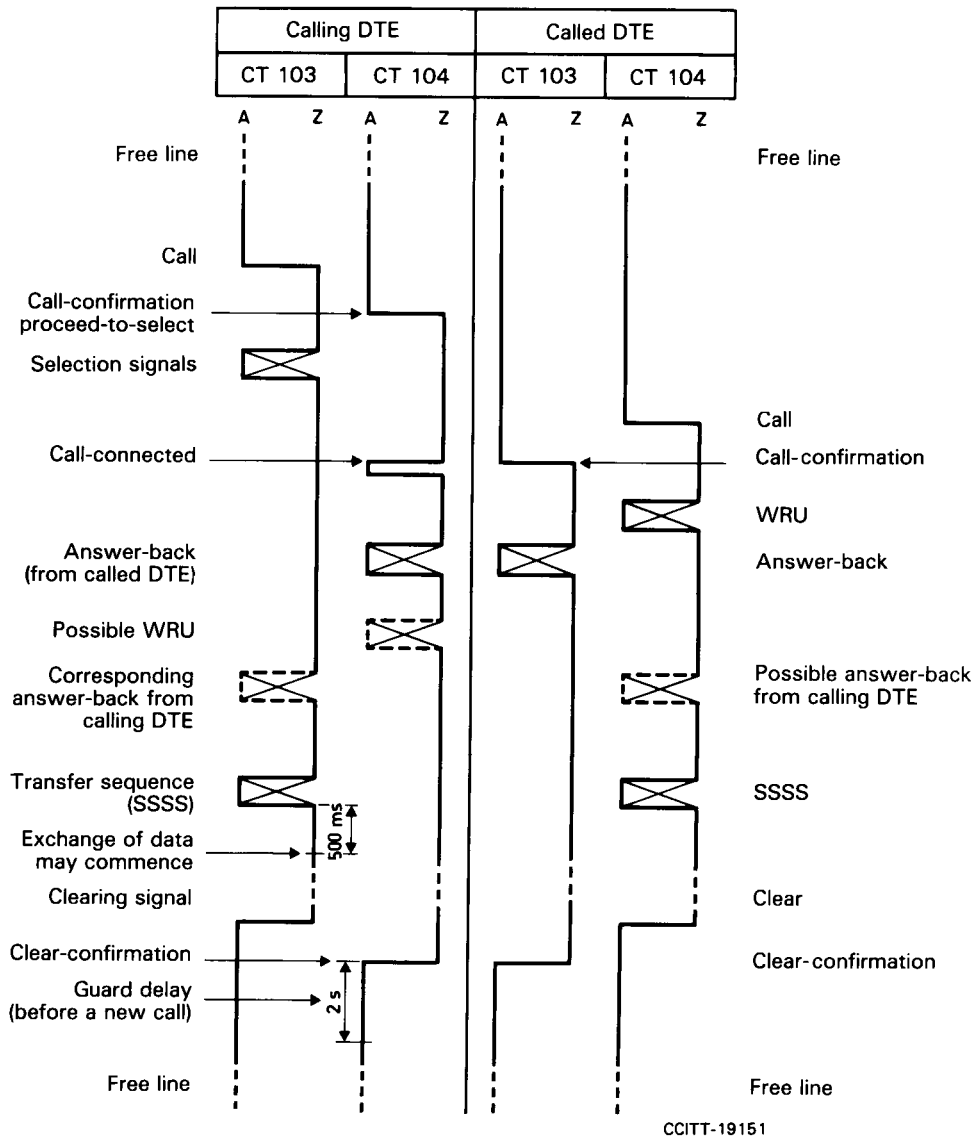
| Calling DTE | | Called DTE | |
|---|---|---|---|
| CT 103 | CT 104 | CT 103 | CT 104 |

A Z A Z A Z A Z

Free line

Call

Call-confirmation proceed-to-select

Selection signals

Call-connected

Answer-back (from called DTE)

Possible WRU

Corresponding answer-back from calling DTE

Transfer sequence (SSSS)

Exchange of data may commence

500 ms

Clearing signal

Clear-confirmation

Guard delay (before a new call)

2 s

Free line

Free line

Call

Call-confirmation

WRU

Answer-back

Possible answer-back from calling DTE

SSSS

Clear

Clear-confirmation

Free line

CCITT-19151